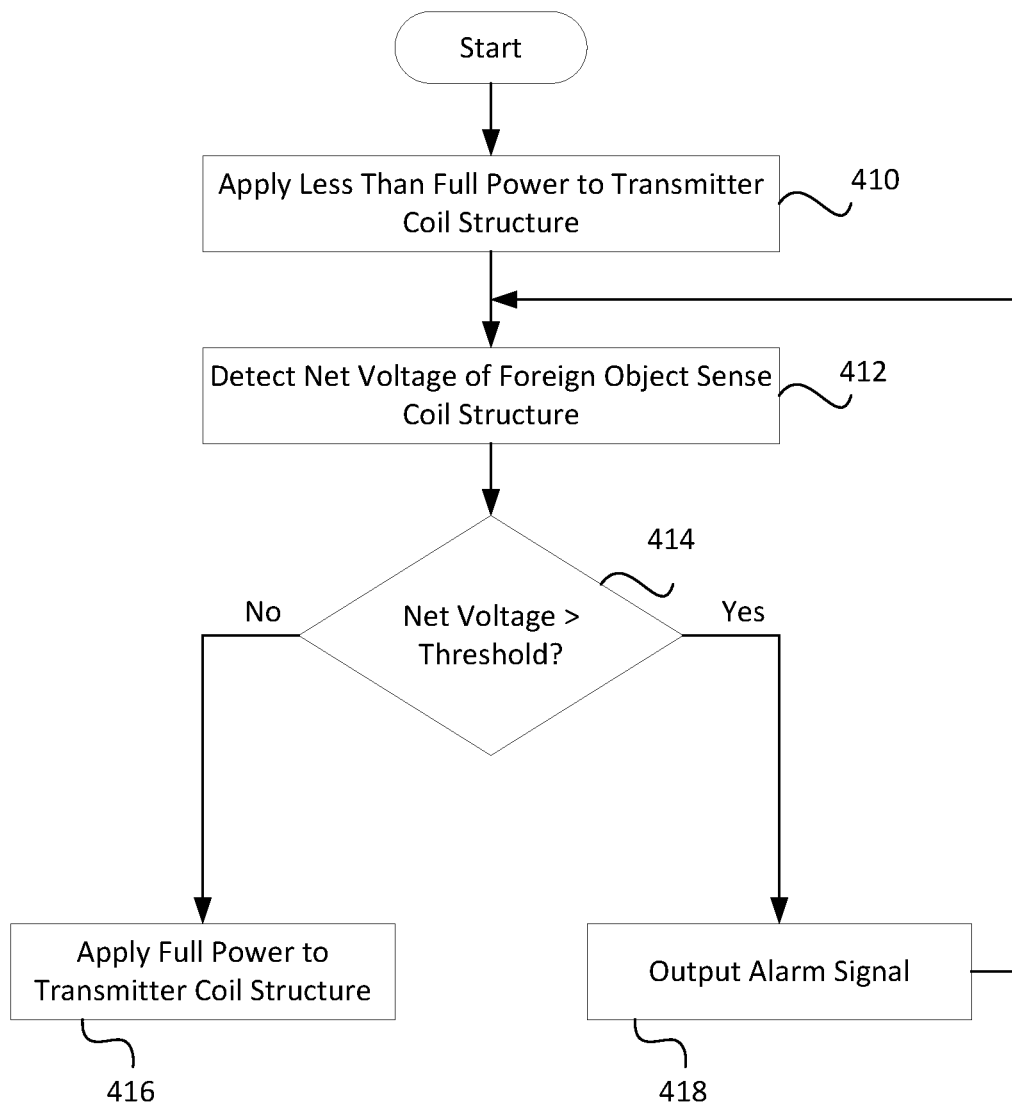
Start

Apply Less Than Full Power to Transmitter Coil Structure

410

Detect Net Voltage of Foreign Object Sense Coil Structure

412

414

No

Net Voltage > Threshold?

Yes

Apply Full Power to Transmitter Coil Structure

Output Alarm Signal

416

418